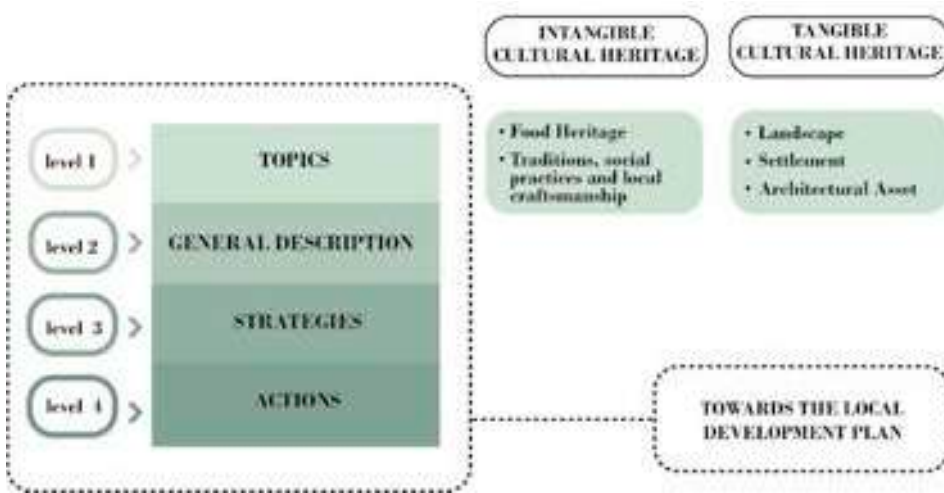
INTANGIBLE CULTURAL HERITAGE

TANGIBLE CULTURAL HERITAGE

level 1

TOPICS

level 2

GENERAL DESCRIPTION

level 3

STRATEGIES

level 4

ACTIONS

• Food Heritage
• Traditions, social practices and local craftsmanship

• Landscape
• Settlement
• Architectural Asset

TOWARDS THE LOCAL DEVELOPMENT PLAN